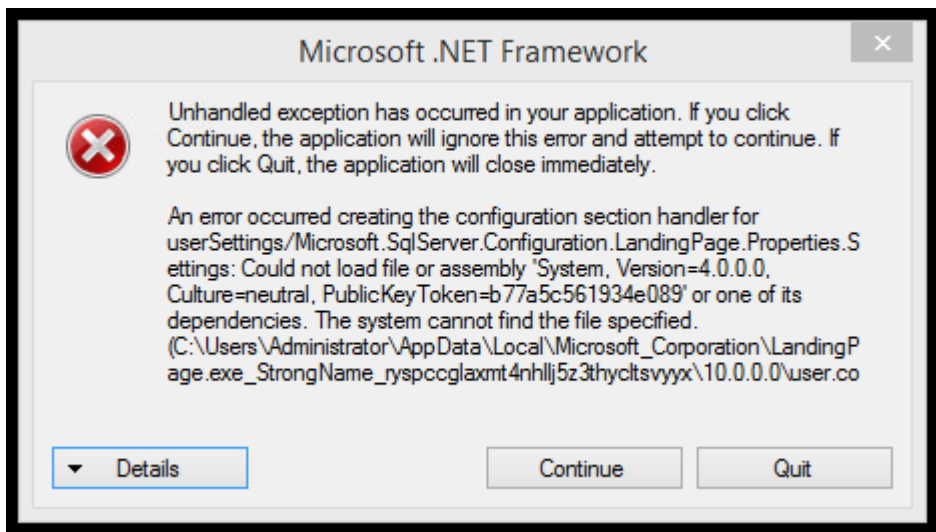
Microsoft .NET Framework

×

Unhandled exception has occurred in your application. If you click Continue, the application will ignore this error and attempt to continue. If you click Quit, the application will close immediately.

An error occurred creating the configuration section handler for userSettings/Microsoft.SqlServer.Configuration.LandingPage.Properties.Settings: Could not load file or assembly 'System, Version=4.0.0.0, Culture=neutral, PublicKeyToken=b77a5c561934e089' or one of its dependencies. The system cannot find the file specified. (C:\Users\Administrator\AppData\Local\Microsoft_Corporation\LandingPage.exe_StrongName_ryspccglaxmt4nhllj5z3thycltsvyyx\10.0.0.0\user.co

Details

Continue

Quit